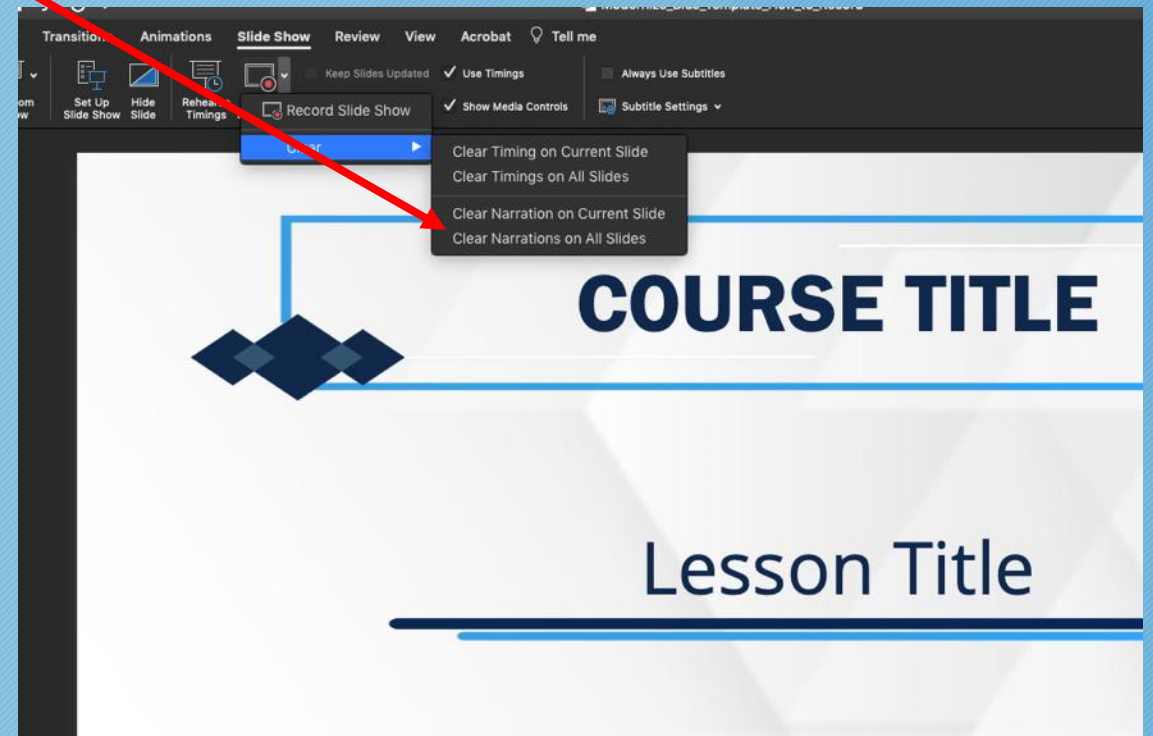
Transitions Animations Slide Show Review View Acrobat Tell me

Keep Slides Updated ✓ Use Timings Always Use Subtitles

om ow Set Up Slide Show Hide Slide Rehearse Timings

Record Slide Show

✓ Show Media Controls Subtitle Settings

Clear

Clear Timing on Current Slide
Clear Timings on All Slides
Clear Narration on Current Slide
Clear Narrations on All Slides

COURSE TITLE

Lesson Title